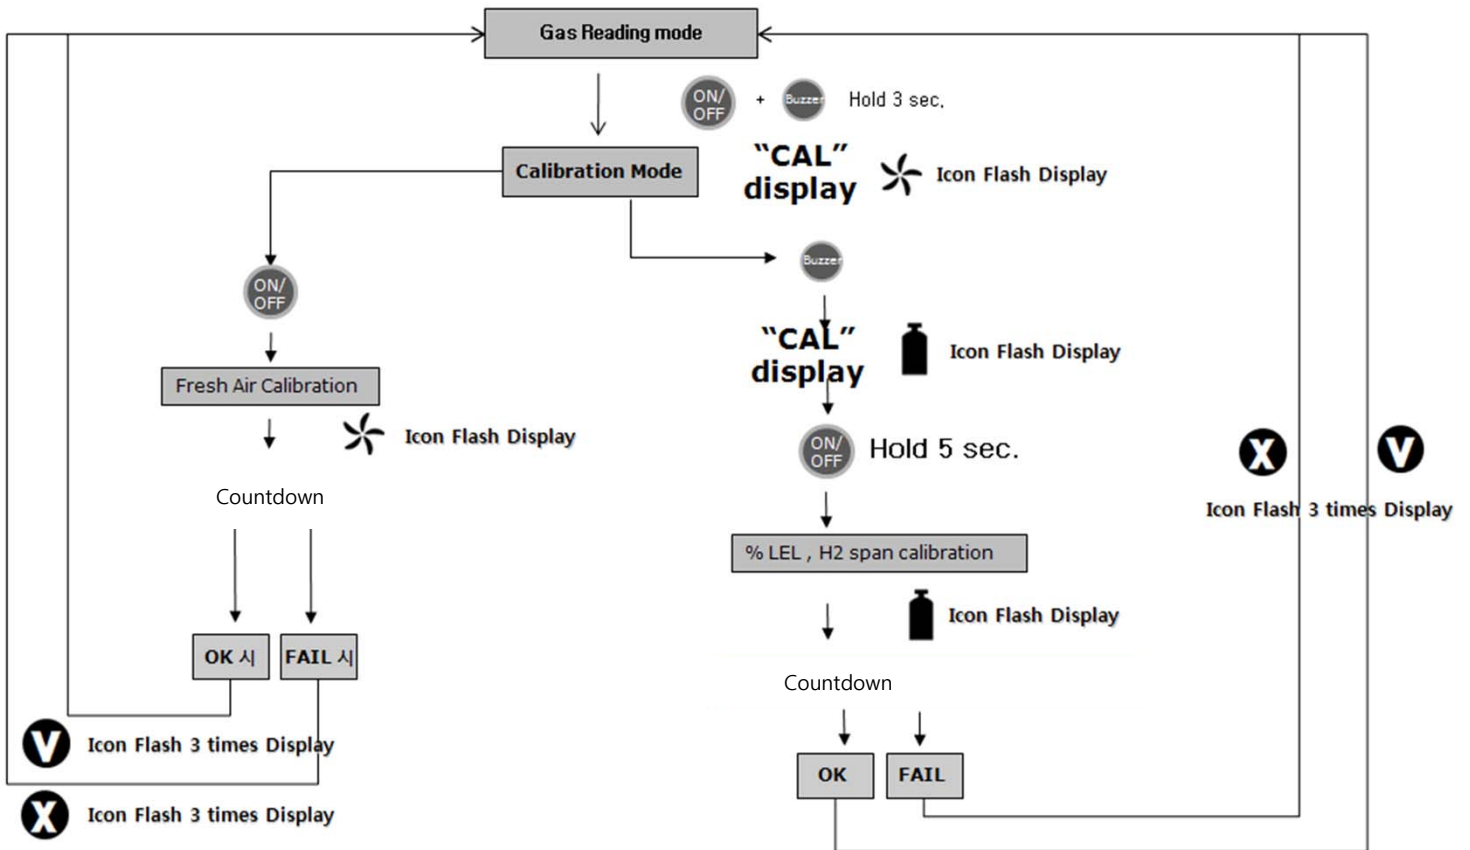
Gas Reading mode

ON/OFF + Buzzer Hold 3 sec.

Calibration Mode

"CAL" display

Icon Flash Display

ON/OFF

Fresh Air Calibration

Icon Flash Display

Countdown

OK 시

FAIL 시

V Icon Flash 3 times Display

X Icon Flash 3 times Display

Buzzer

"CAL" display

Icon Flash Display

ON/OFF Hold 5 sec.

% LEL , H2 span calibration

Icon Flash Display

Countdown

OK

FAIL

X

V

Icon Flash 3 times Display